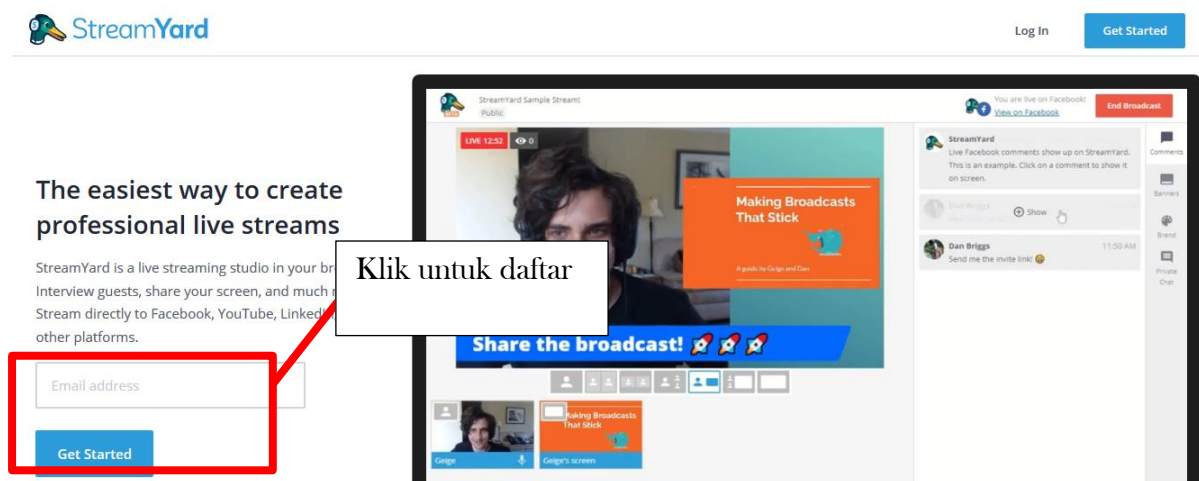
StreamYard

Log In

Get Started

The easiest way to create professional live streams

StreamYard is a live streaming studio in your br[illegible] Interview guests, share your screen, and much m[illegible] Stream directly to Facebook, YouTube, Linked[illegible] other platforms.

Email address

Get Started

Klik untuk daftar

StreamYard Sample Stream!
Public

You are live on Facebook!
View on Facebook

End Broadcast

LIVE 12:52 0

Making Broadcasts That Stick

A guide by Geige and Dan

Share the broadcast!

Geige

Making Broadcasts That Stick

Geige's screen

StreamYard
Live Facebook comments show up on StreamYard. This is an example. Click on a comment to show it on screen.

Dan Briggs
Show

Dan Briggs 11:50 AM
Send me the invite link!

Comments

Banners

Brand

Private Chat